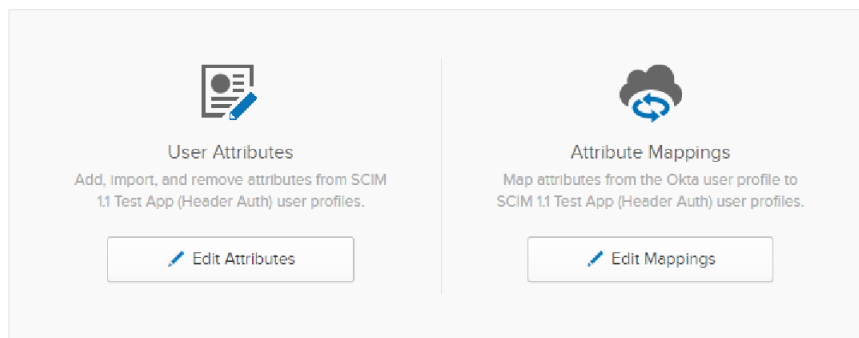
User Attributes

Add, import, and remove attributes from SCIM 1.1 Test App (Header Auth) user profiles.

Edit Attributes

Attribute Mappings

Map attributes from the Okta user profile to SCIM 1.1 Test App (Header Auth) user profiles.

Edit Mappings